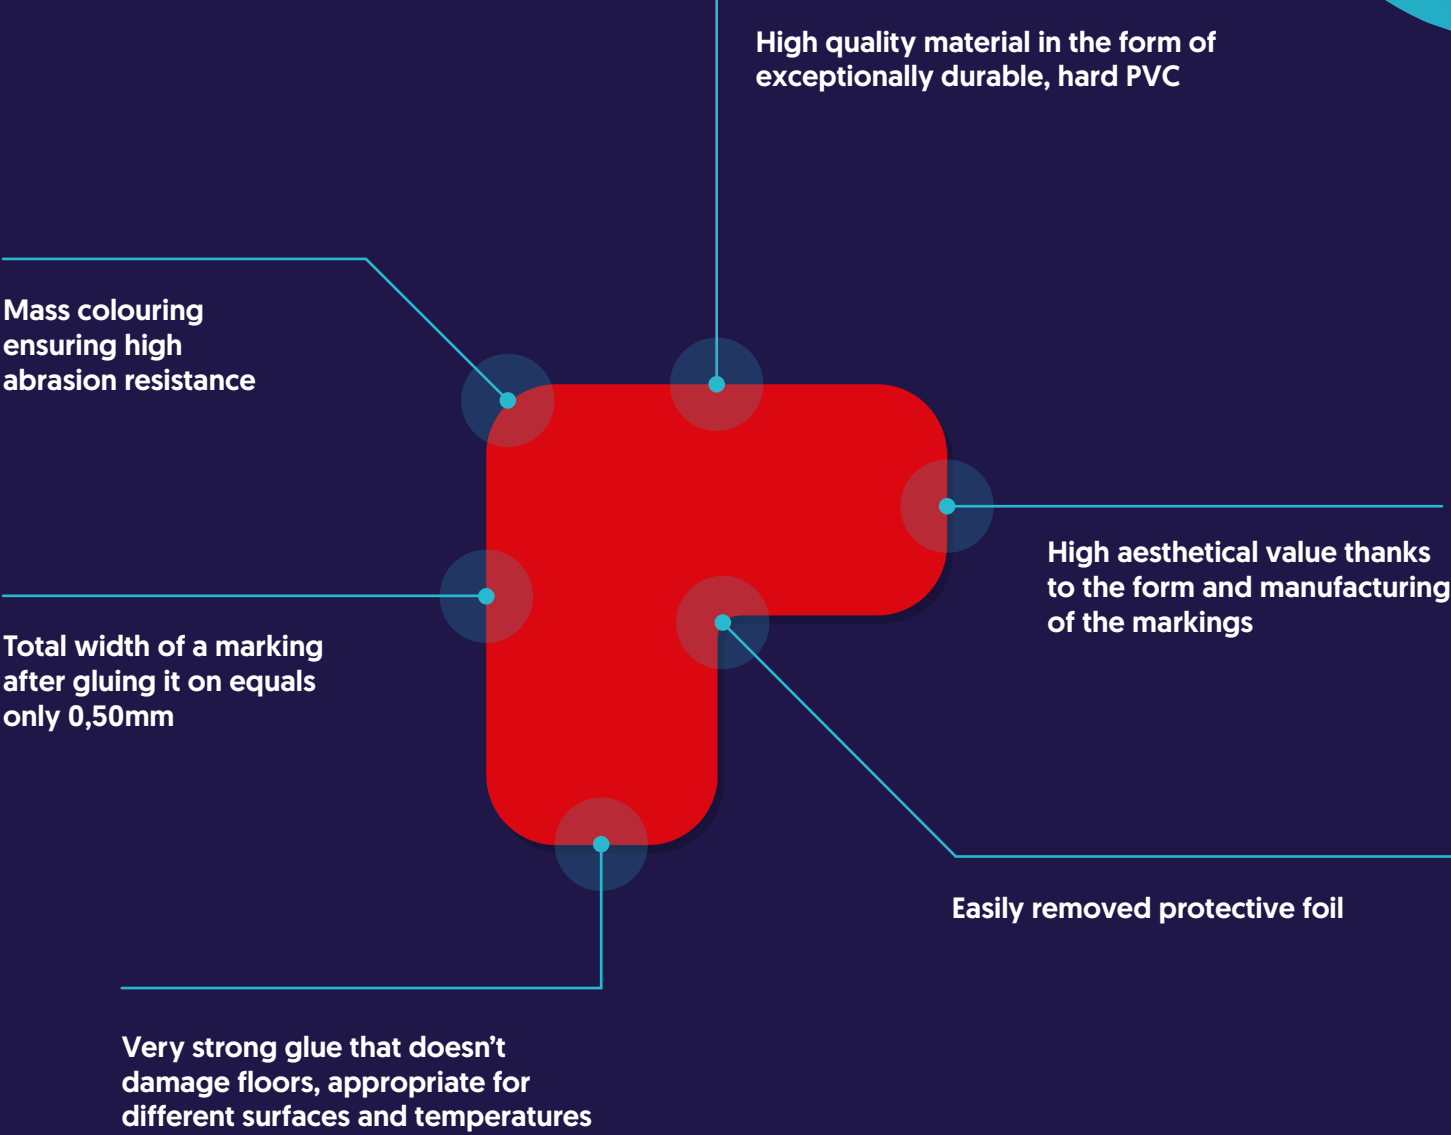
High quality material in the form of exceptionally durable, hard PVC

Mass colouring ensuring high abrasion resistance

High aesthetical value thanks to the form and manufacturing of the markings

Total width of a marking after gluing it on equals only 0,50mm

Easily removed protective foil

Very strong glue that doesn’t damage floors, appropriate for different surfaces and temperatures